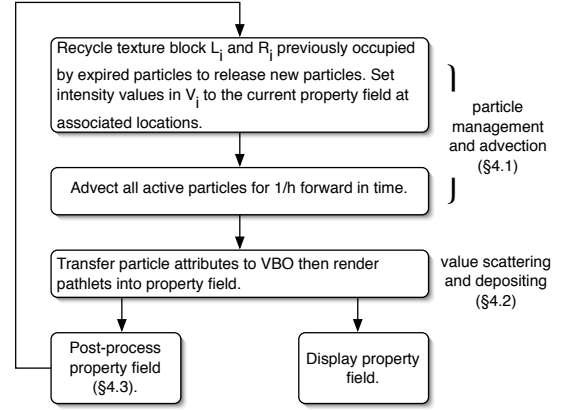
Recycle texture block $L_i$ and $R_i$ previously occupied by expired particles to release new particles. Set intensity values in $V_i$ to the current property field at associated locations.

particle management and advection (§4.1)

Advect all active particles for 1/h forward in time.

Transfer particle attributes to VBO then render pathlets into property field.

value scattering and depositing (§4.2)

Post-process property field (§4.3).

Display property field.